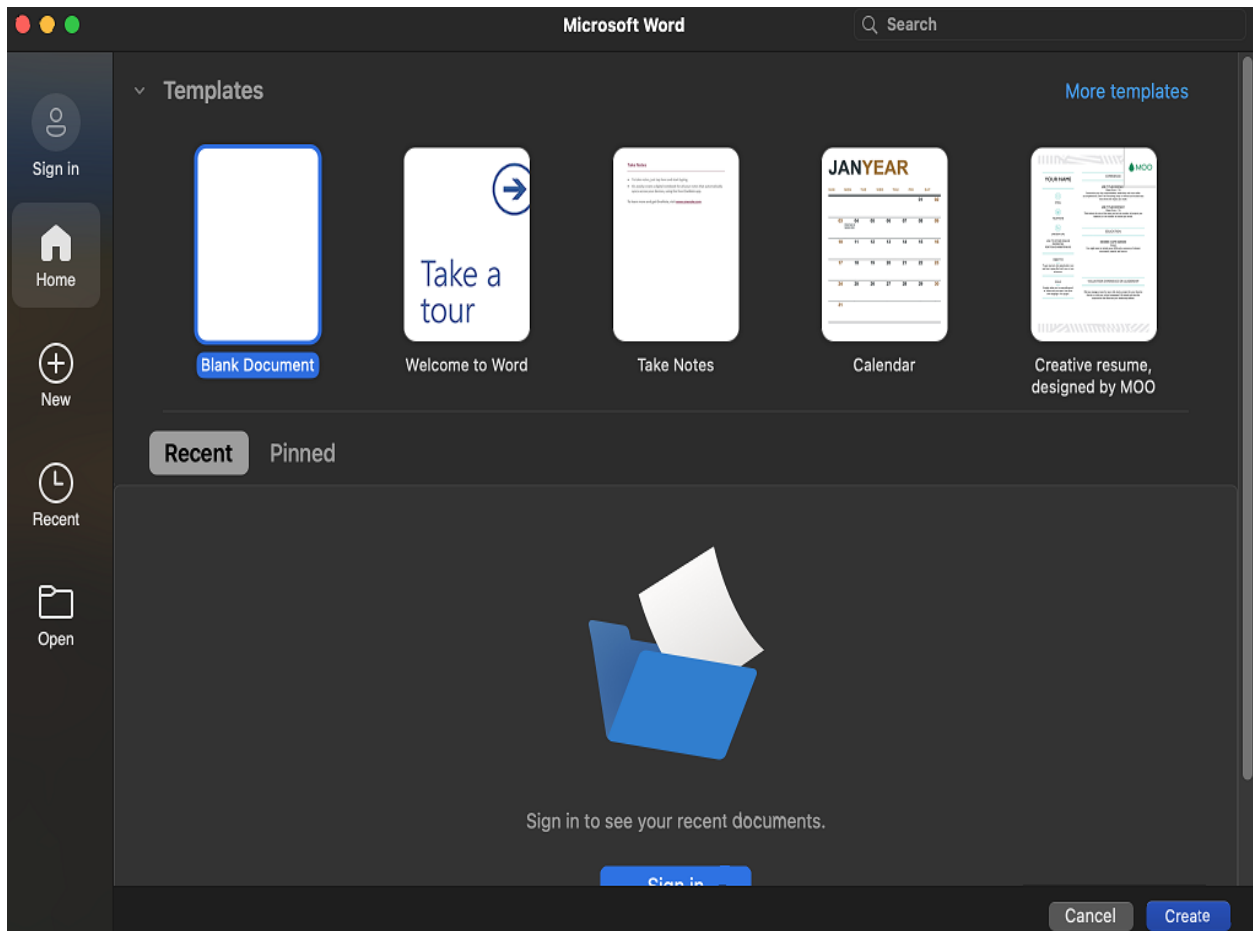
Microsoft Word

Search

Sign in

Home

New

Recent

Open

Templates

More templates

Take a tour

JANYEAR

MOO

YOUR NAME

Blank Document

Welcome to Word

Take Notes

Calendar

Creative resume, designed by MOO

Recent

Pinned

Sign in to see your recent documents.

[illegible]

Cancel

Create